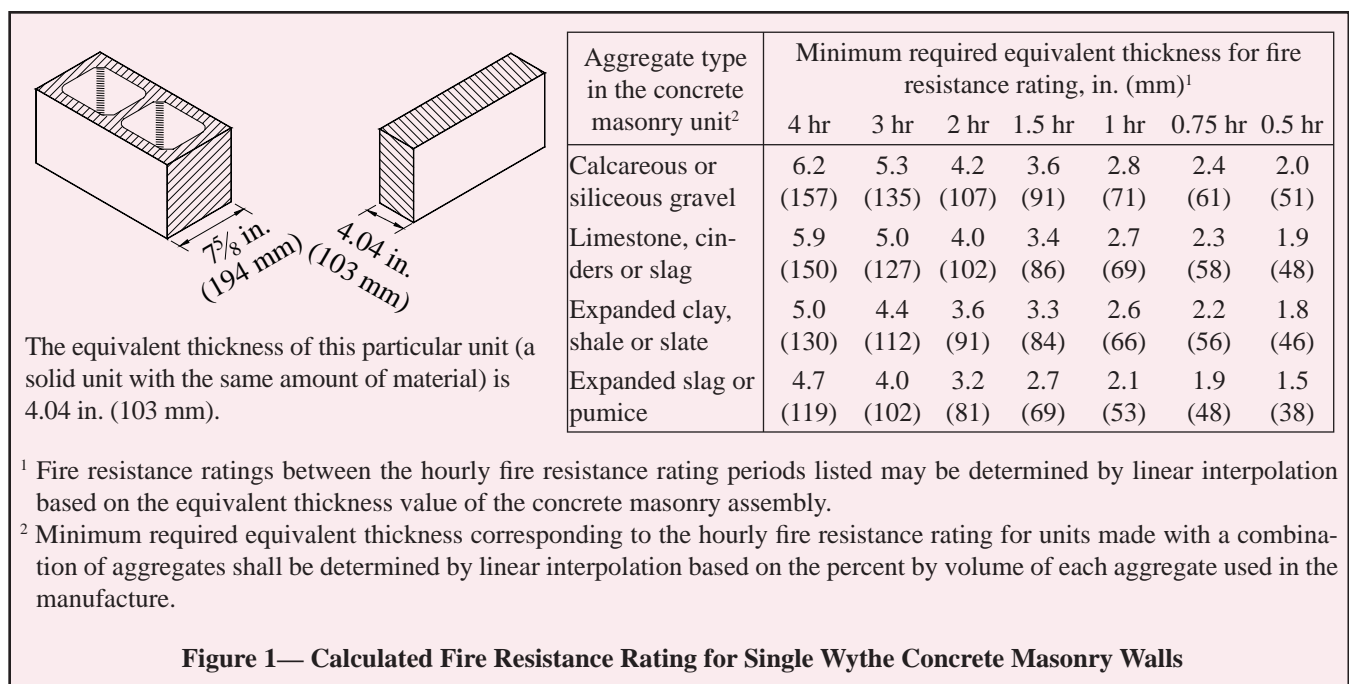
7⅝ in. (194 mm)

4.04 in. (103 mm)

The equivalent thickness of this particular unit (a solid unit with the same amount of material) is 4.04 in. (103 mm).

| Aggregate type in the concrete masonry unit$^2$ | Minimum required equivalent thickness for fire resistance rating, in. (mm)$^1$ 4 hr | 3 hr | 2 hr | 1.5 hr | 1 hr | 0.75 hr | 0.5 hr |
|---|---|---|---|---|---|---|---|
| Calcareous or siliceous gravel | 6.2 (157) | 5.3 (135) | 4.2 (107) | 3.6 (91) | 2.8 (71) | 2.4 (61) | 2.0 (51) |
| Limestone, cinders or slag | 5.9 (150) | 5.0 (127) | 4.0 (102) | 3.4 (86) | 2.7 (69) | 2.3 (58) | 1.9 (48) |
| Expanded clay, shale or slate | 5.0 (130) | 4.4 (112) | 3.6 (91) | 3.3 (84) | 2.6 (66) | 2.2 (56) | 1.8 (46) |
| Expanded slag or pumice | 4.7 (119) | 4.0 (102) | 3.2 (81) | 2.7 (69) | 2.1 (53) | 1.9 (48) | 1.5 (38) |

$^1$ Fire resistance ratings between the hourly fire resistance rating periods listed may be determined by linear interpolation based on the equivalent thickness value of the concrete masonry assembly.

$^2$ Minimum required equivalent thickness corresponding to the hourly fire resistance rating for units made with a combination of aggregates shall be determined by linear interpolation based on the percent by volume of each aggregate used in the manufacture.

Figure 1— Calculated Fire Resistance Rating for Single Wythe Concrete Masonry Walls